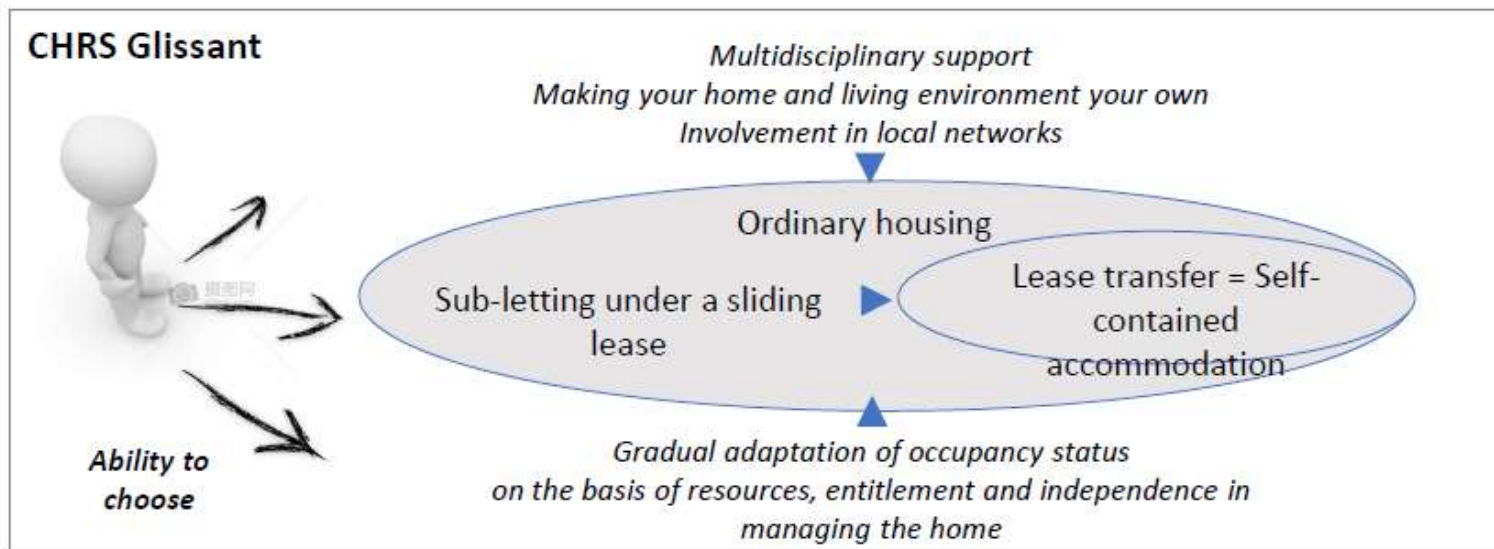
CHRS Glissant

Multidisciplinary support
Making your home and living environment your own
Involvement in local networks

Ordinary housing

Sub-letting under a sliding lease

Lease transfer = Self-contained accommodation

Ability to choose

Gradual adaptation of occupancy status
on the basis of resources, entitlement and independence in managing the home